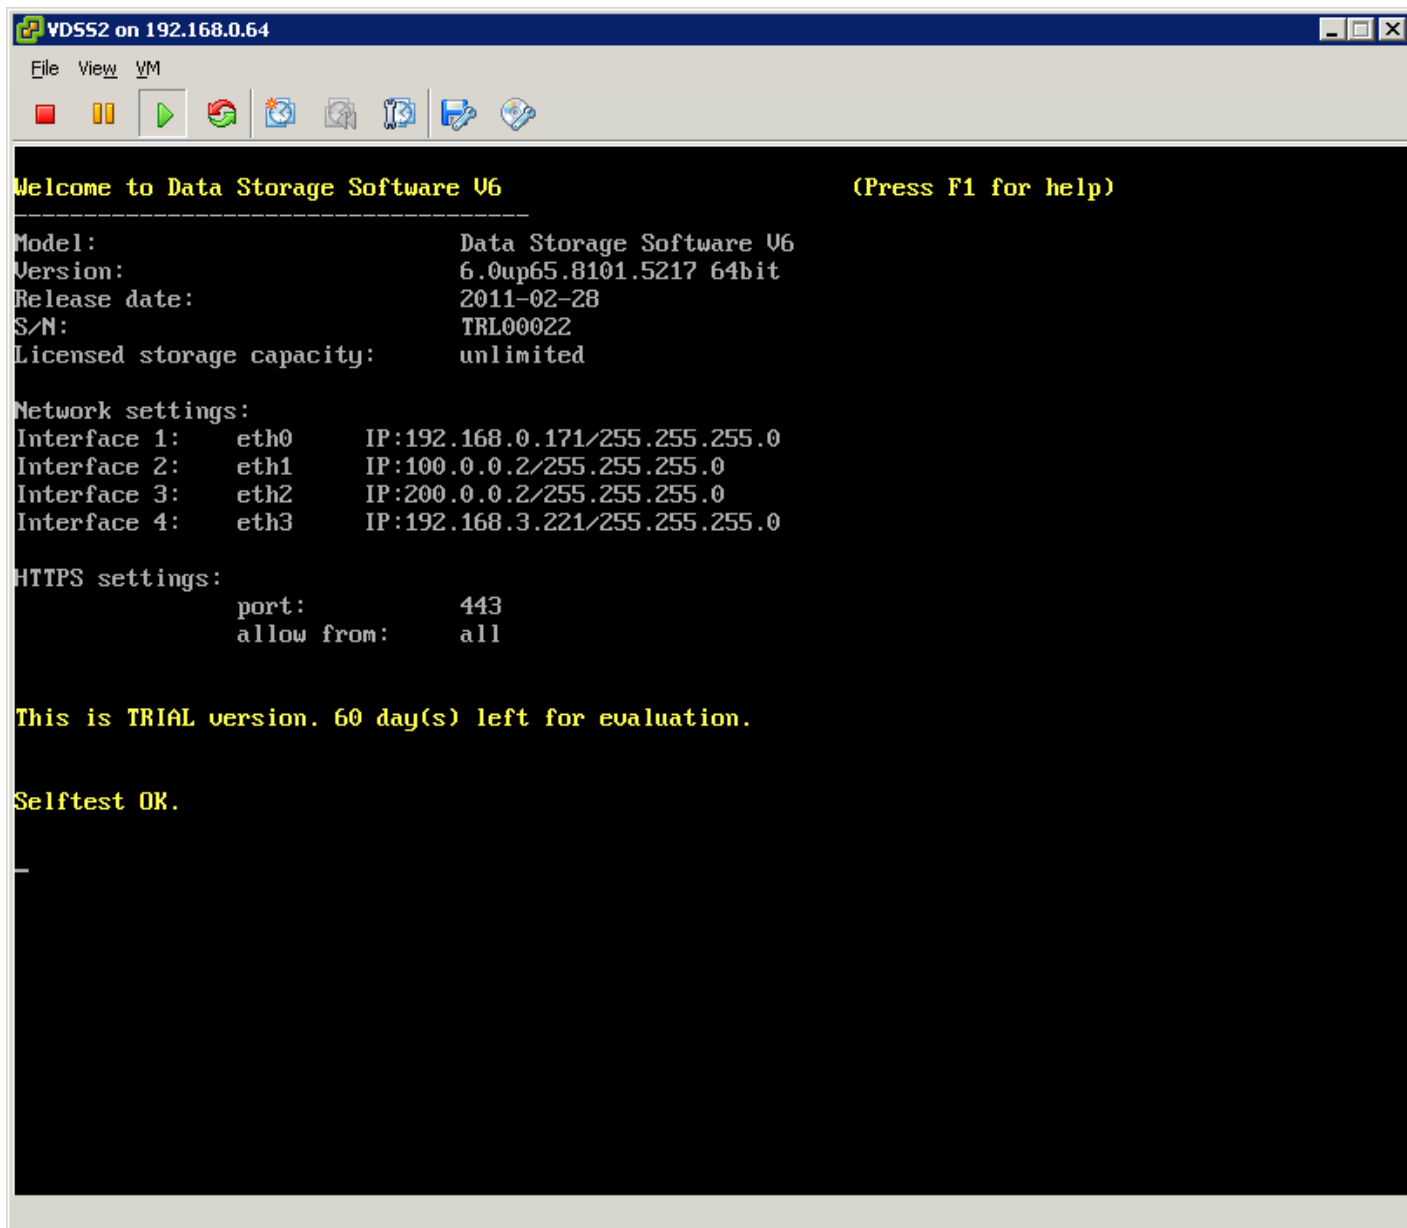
VDSS2 on 192.168.0.64

File View VM

Welcome to Data Storage Software V6 (Press F1 for help)
------------------------------------
Model: Data Storage Software V6
Version: 6.0up65.8101.5217 64bit
Release date: 2011-02-28
S/N: TRL00022
Licensed storage capacity: unlimited

Network settings:
Interface 1: eth0 IP:192.168.0.171/255.255.255.0
Interface 2: eth1 IP:100.0.0.2/255.255.255.0
Interface 3: eth2 IP:200.0.0.2/255.255.255.0
Interface 4: eth3 IP:192.168.3.221/255.255.255.0

HTTPS settings:
port: 443
allow from: all

This is TRIAL version. 60 day(s) left for evaluation.

Selftest OK.

_